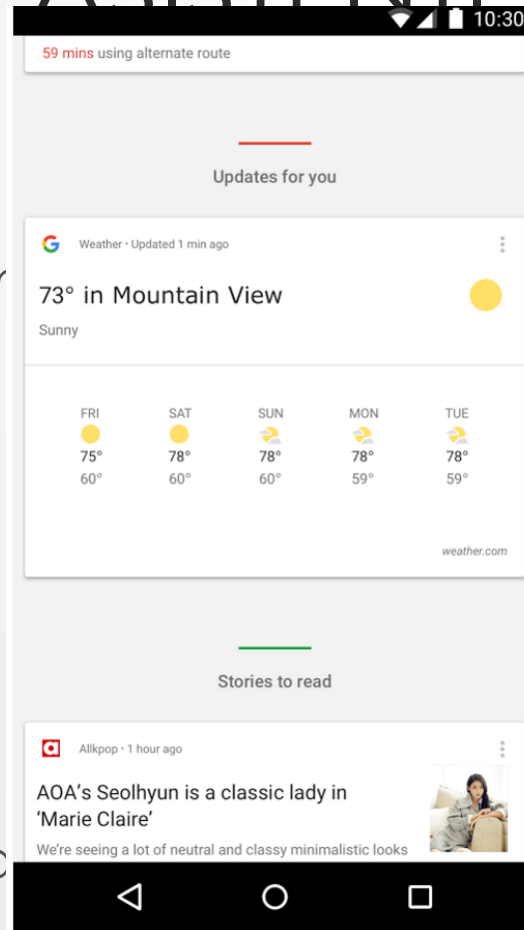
10:30

59 mins using alternate route

Updates for you

Weather • Updated 1 min ago

73° in Mountain View

Sunny

| FRI | SAT | SUN | MON | TUE |
|---|---|---|---|---|
| 75° | 78° | 78° | 78° | 78° |
| 60° | 60° | 60° | 59° | 59° |

weather.com

Stories to read

Allkpop • 1 hour ago

AOA's Seolhyun is a classic lady in 'Marie Claire'

We're seeing a lot of neutral and classy minimalistic looks